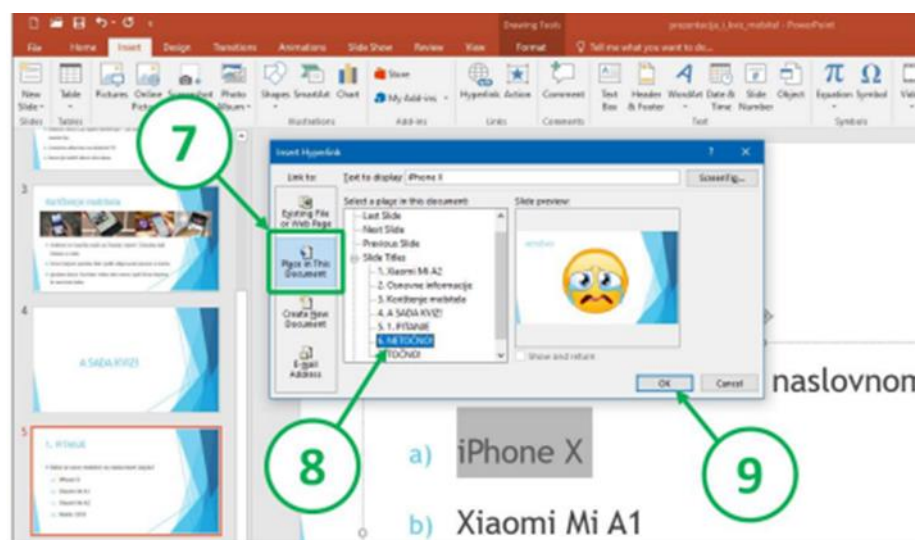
Drawing Tools

prezentacija_i_kviz_mobitel - PowerPoint

File Home Insert Design Transitions Animations Slide Show Review View Format Tell me what you want to do...

New Slide Table Pictures Online Pictures Screenshot Photo Album Shapes SmartArt Chart Store My Add-ins Hyperlink Action Comment Text Box Header & Footer WordArt Date & Time Slide Number Object Equation Symbol

Slides Tables Illustrations Add-ins Links Comments Text Symbols

7

3

Korištenje mobitela

4

A SADA KVIZ!

5

1. PITANJE

Insert Hyperlink

Link to:

Text to display: iPhone X

ScreenTip...

Existing File or Web Page

Place in This Document

Create New Document

E-mail Address

Select a place in this document:

Last Slide
Next Slide
Previous Slide
Slide Titles
1. Xiaomi Mi A2
2. Osnovne informacije
3. Korištenje mobitela
4. A SADA KVIZ!
5. 1. PITANJE
6. NETOČNO!
TOČNO!

Slide preview:

Show and return

OK Cancel

8

9

naslovnom

a) iPhone X

b) Xiaomi Mi A1